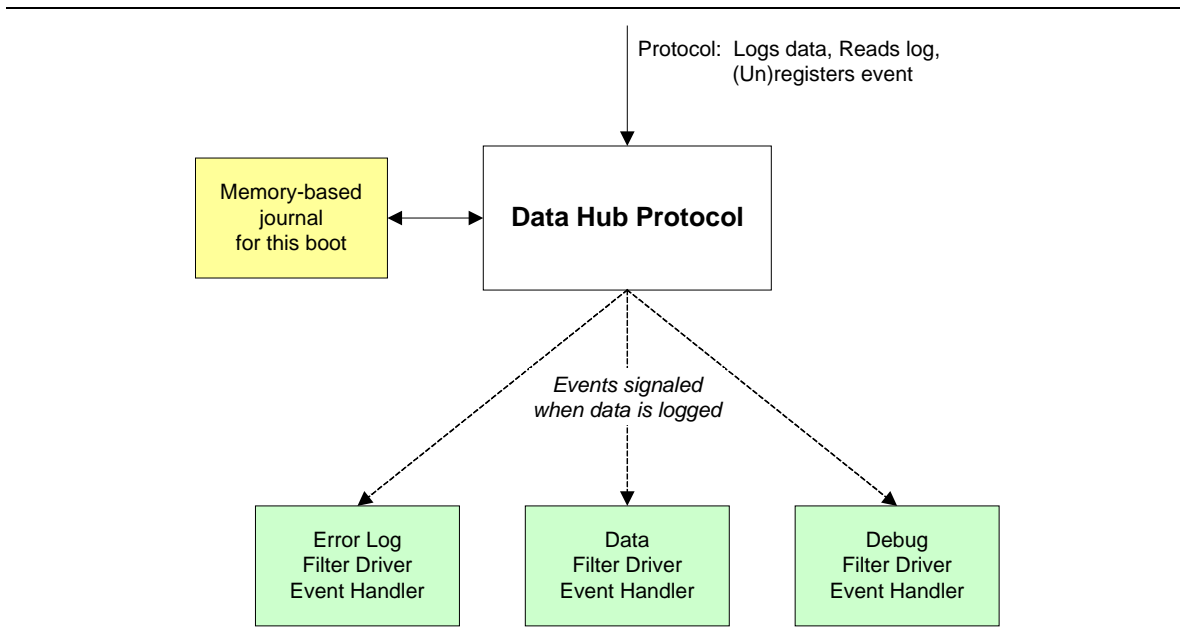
Protocol: Logs data, Reads log, (Un)registers event

Memory-based journal for this boot

Data Hub Protocol

Events signaled when data is logged

Error Log Filter Driver Event Handler

Data Filter Driver Event Handler

Debug Filter Driver Event Handler